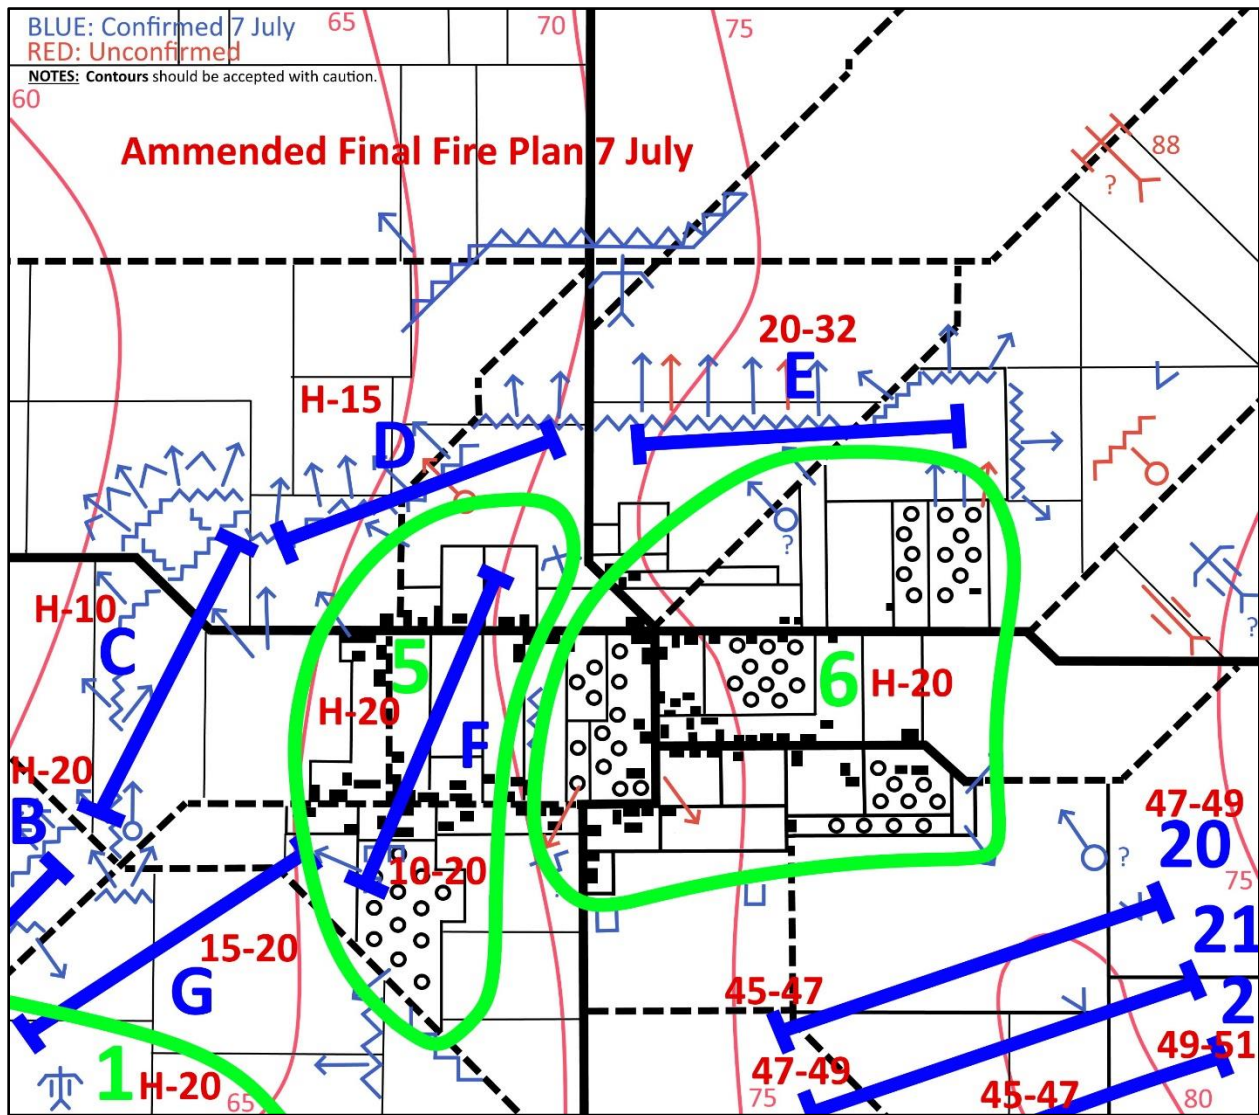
BLUE: Confirmed 7 July
RED: Unconfirmed
NOTES: Contours should be accepted with caution.

65
70
75
60
88
?

Ammended Final Fire Plan 7 July

20-32
E
H-15
D
?
H-10
C
5
6
H-20
H-20
F
H-20
B
10-20
47-49
?
20
75
21
15-20
G
45-47
2
1
H-20
65
47-49
75
45-47
49-51
80
?